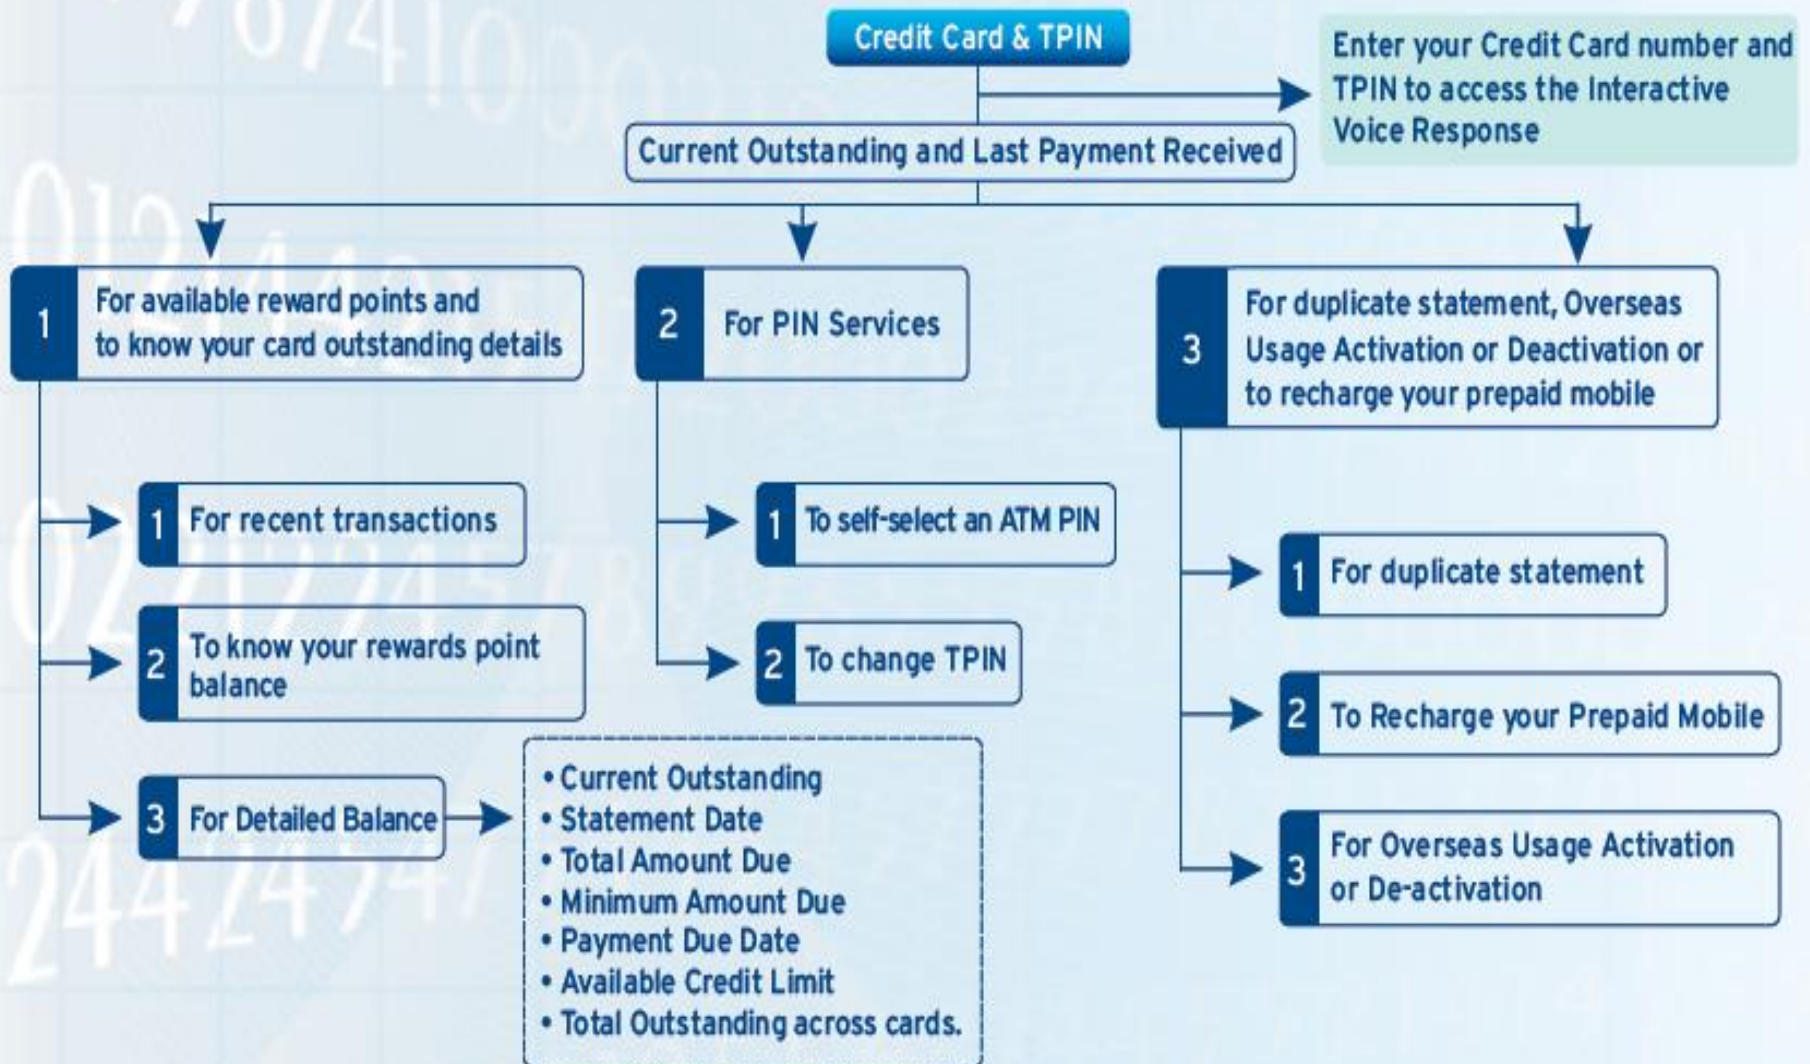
Credit Card & TPIN

Enter your Credit Card number and TPIN to access the Interactive Voice Response

Current Outstanding and Last Payment Received

1 For available reward points and to know your card outstanding details

1 For recent transactions

2 To know your rewards point balance

3 For Detailed Balance

• Current Outstanding
• Statement Date
• Total Amount Due
• Minimum Amount Due
• Payment Due Date
• Available Credit Limit
• Total Outstanding across cards.

2 For PIN Services

1 To self-select an ATM PIN

2 To change TPIN

3 For duplicate statement, Overseas Usage Activation or Deactivation or to recharge your prepaid mobile

1 For duplicate statement

2 To Recharge your Prepaid Mobile

3 For Overseas Usage Activation or De-activation